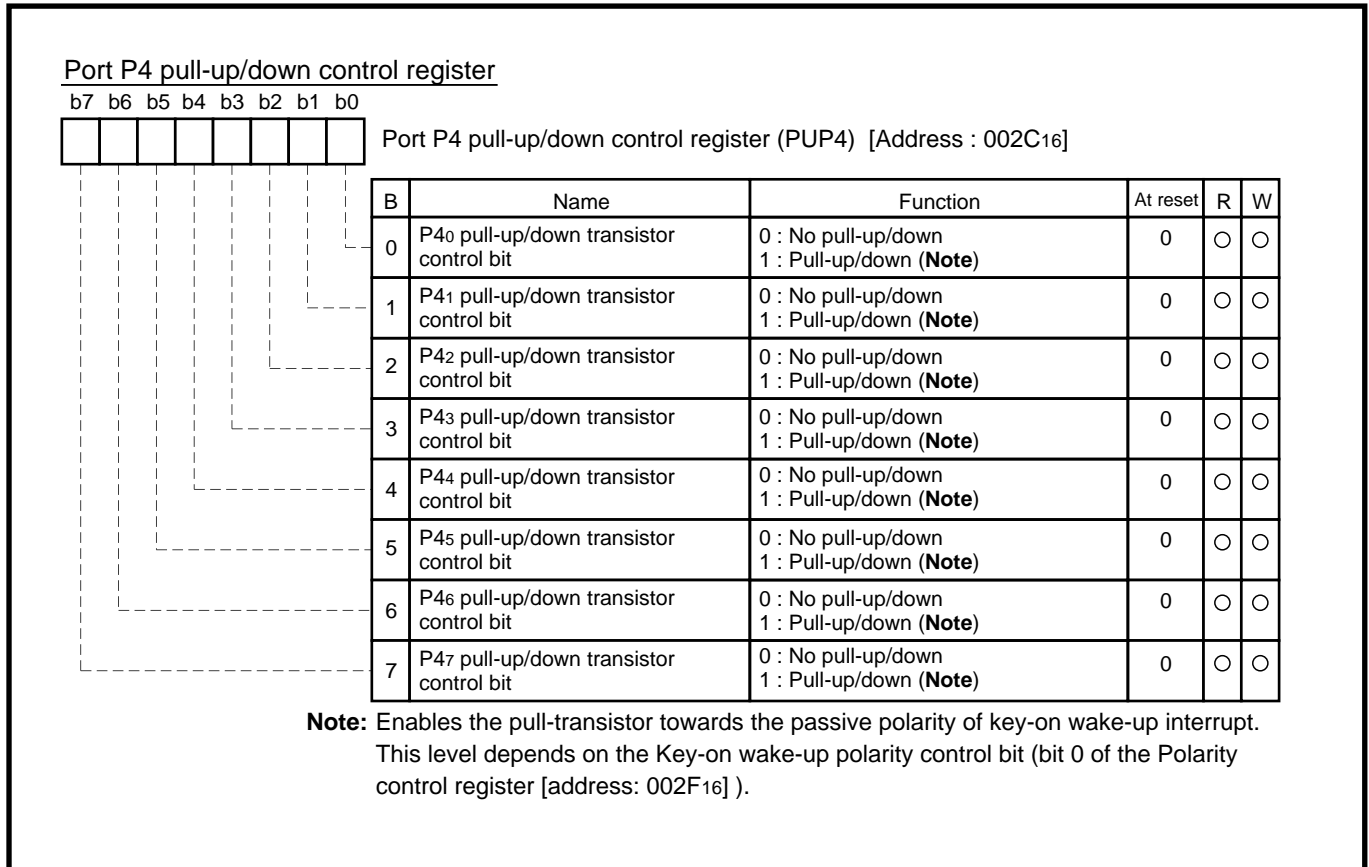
Port P4 pull-up/down control register

b7 b6 b5 b4 b3 b2 b1 b0

Port P4 pull-up/down control register (PUP4) [Address : 002C$_{16}$]

| B | Name | Function | At reset | R | W |
|---|---|---|---|---|---|
| 0 | P4$_0$ pull-up/down transistor control bit | 0 : No pull-up/down 1 : Pull-up/down (**Note**) | 0 | ○ | ○ |
| 1 | P4$_1$ pull-up/down transistor control bit | 0 : No pull-up/down 1 : Pull-up/down (**Note**) | 0 | ○ | ○ |
| 2 | P4$_2$ pull-up/down transistor control bit | 0 : No pull-up/down 1 : Pull-up/down (**Note**) | 0 | ○ | ○ |
| 3 | P4$_3$ pull-up/down transistor control bit | 0 : No pull-up/down 1 : Pull-up/down (**Note**) | 0 | ○ | ○ |
| 4 | P4$_4$ pull-up/down transistor control bit | 0 : No pull-up/down 1 : Pull-up/down (**Note**) | 0 | ○ | ○ |
| 5 | P4$_5$ pull-up/down transistor control bit | 0 : No pull-up/down 1 : Pull-up/down (**Note**) | 0 | ○ | ○ |
| 6 | P4$_6$ pull-up/down transistor control bit | 0 : No pull-up/down 1 : Pull-up/down (**Note**) | 0 | ○ | ○ |
| 7 | P4$_7$ pull-up/down transistor control bit | 0 : No pull-up/down 1 : Pull-up/down (**Note**) | 0 | ○ | ○ |

**Note:** Enables the pull-transistor towards the passive polarity of key-on wake-up interrupt. This level depends on the Key-on wake-up polarity control bit (bit 0 of the Polarity control register [address: 002F$_{16}$] ).